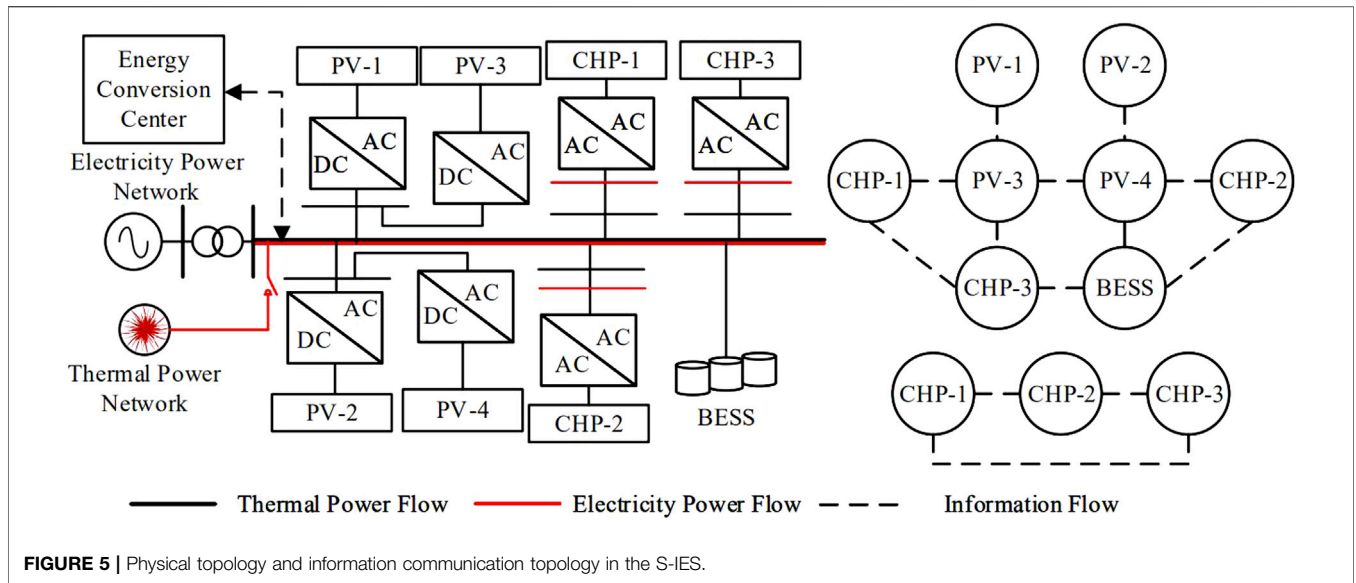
Energy Conversion Center

Electricity Power Network

Thermal Power Network

PV-1

PV-3

CHP-1

CHP-3

DC AC

DC AC

AC AC

AC AC

DC AC

DC AC

AC AC

PV-2

PV-4

CHP-2

BESS

PV-1

PV-2

CHP-1

PV-3

PV-4

CHP-2

CHP-3

BESS

CHP-1

CHP-2

CHP-3

Thermal Power Flow

Electricity Power Flow

Information Flow

**FIGURE 5 |** Physical topology and information communication topology in the S-IES.